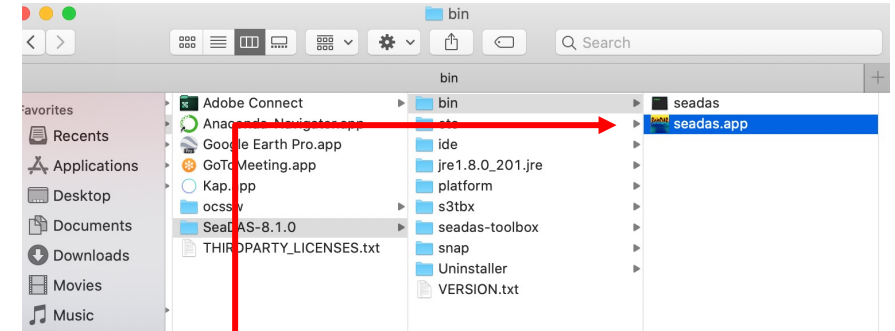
bin

Search

bin

avorites
Recents
Applications
Desktop
Documents
Downloads
Movies
Music

Adobe Connect
Anaconda-Navigator.app
Google Earth Pro.app
GoToMeeting.app
Kap.app
ocssw
SeaDAS-8.1.0
THIRDPARTY_LICENSES.txt

bin
etc
ide
jre1.8.0_201.jre
platform
s3tbx
seadas-toolbox
snap
Uninstaller
VERSION.txt

seadas
seadas.app